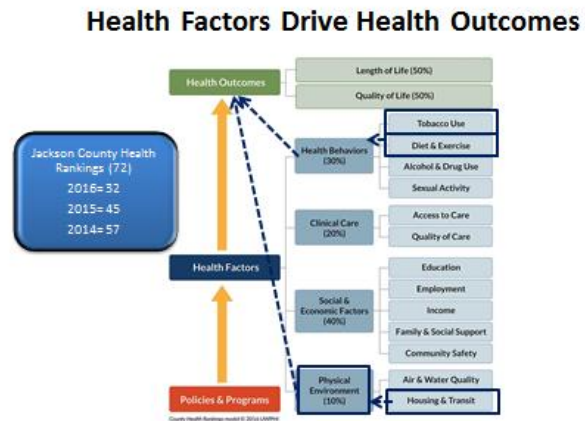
Health Factors Drive Health Outcomes

Jackson County Health Rankings (72)
2016= 32
2015= 45
2014= 57

Health Outcomes

Length of Life (50%)

Quality of Life (50%)

Health Behaviors (30%)

Tobacco Use

Diet & Exercise

Alcohol & Drug Use

Sexual Activity

Clinical Care (20%)

Access to Care

Quality of Care

Health Factors

Social & Economic Factors (40%)

Education

Employment

Income

Family & Social Support

Community Safety

Physical Environment (10%)

Air & Water Quality

Housing & Transit

Policies & Programs

County Health Rankings model © 2014 UWPHI